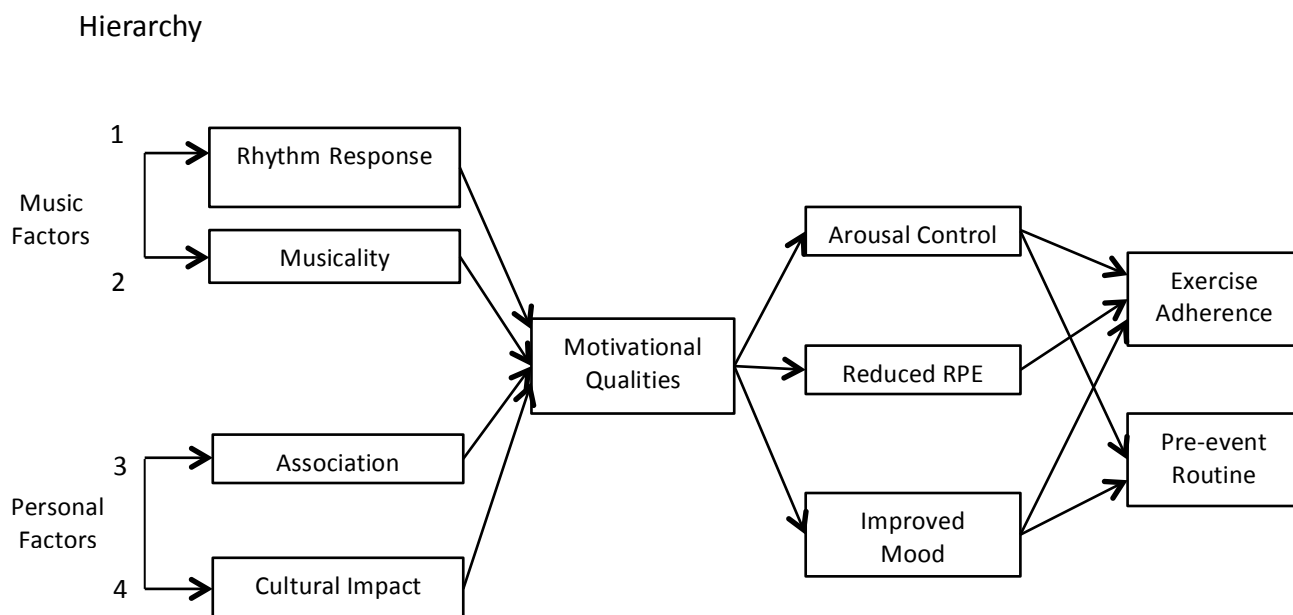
Hierarchy

1

Music Factors

2

Rhythm Response

Musicality

3

Personal Factors

4

Association

Cultural Impact

Motivational Qualities

Arousal Control

Reduced RPE

Improved Mood

Exercise Adherence

Pre-event Routine